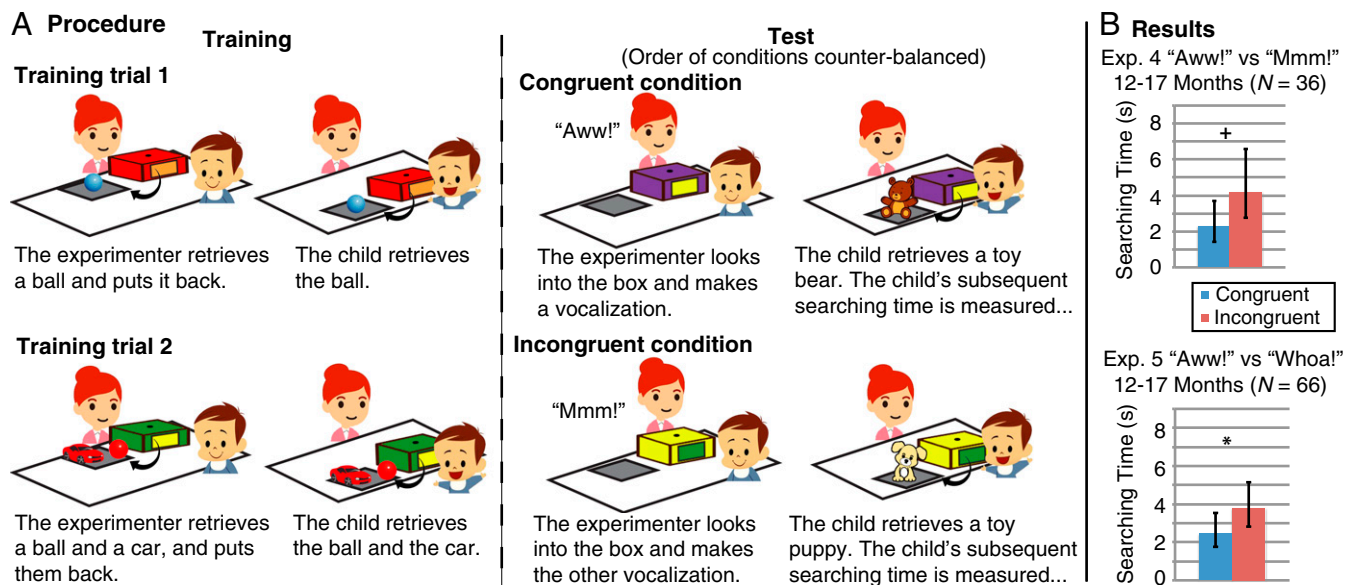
A Procedure

Training

Training trial 1

The experimenter retrieves a ball and puts it back.

The child retrieves the ball.

Training trial 2

The experimenter retrieves a ball and a car, and puts them back.

The child retrieves the ball and the car.

Test
(Order of conditions counter-balanced)

Congruent condition

"Aww!"

The experimenter looks into the box and makes a vocalization.

The child retrieves a toy bear. The child's subsequent searching time is measured...

Incongruent condition

"Mmm!"

The experimenter looks into the box and makes the other vocalization.

The child retrieves a toy puppy. The child's subsequent searching time is measured...

B Results

Exp. 4 "Aww!" vs "Mmm!"
12-17 Months ($N$ = 36)

Searching Time (s)
8
6
4
2
0
+

Congruent
Incongruent

Exp. 5 "Aww!" vs "Whoa!"
12-17 Months ($N$ = 66)

Searching Time (s)
8
6
4
2
0
*